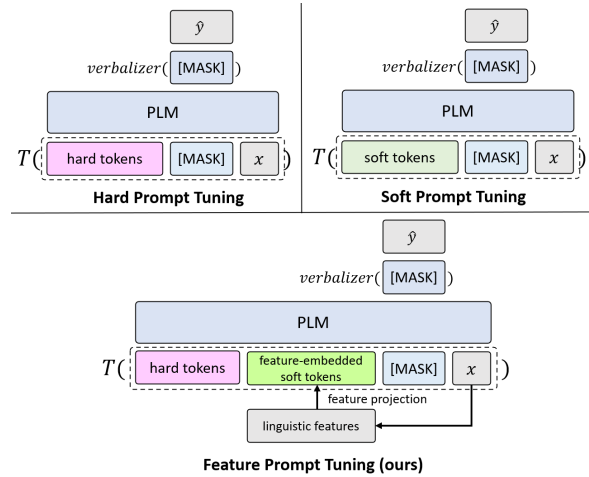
$\hat{y}$

$verbalizer($ [MASK] $)$

PLM

$T($ hard tokens [MASK] $x$ $)$

**Hard Prompt Tuning**

$\hat{y}$

$verbalizer($ [MASK] $)$

PLM

$T($ soft tokens [MASK] $x$ $)$

**Soft Prompt Tuning**

$\hat{y}$

$verbalizer($ [MASK] $)$

PLM

$T($ hard tokens feature-embedded soft tokens [MASK] $x$ $)$

feature projection

linguistic features

**Feature Prompt Tuning (ours)**